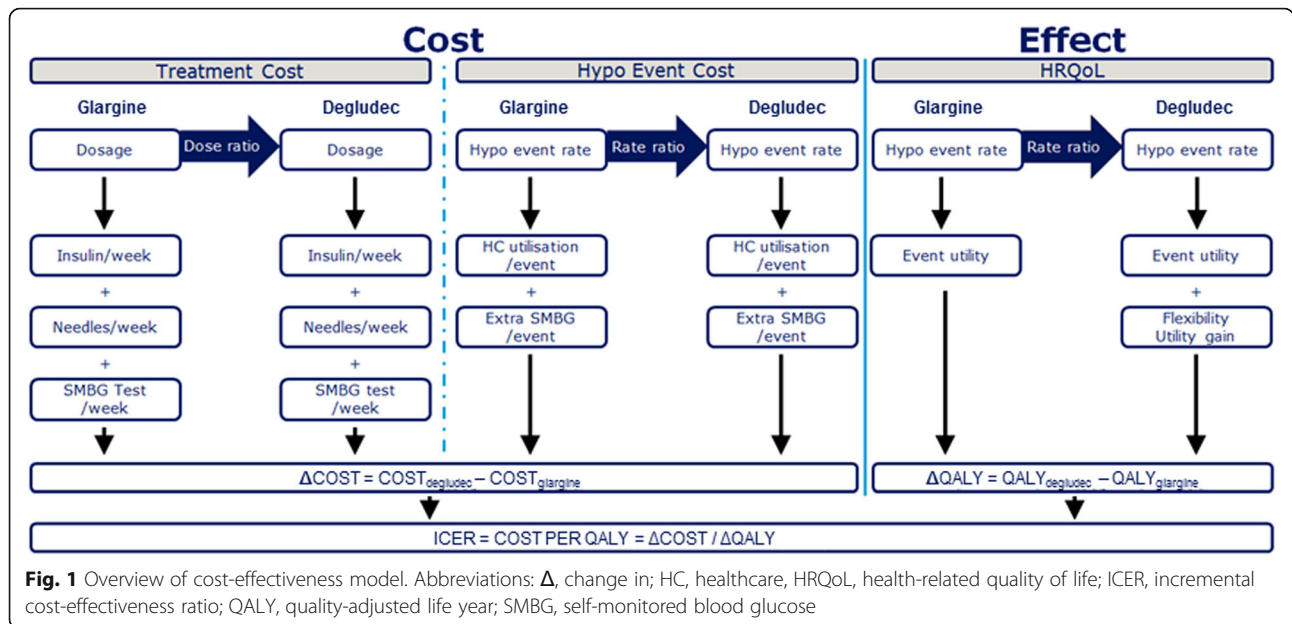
Cost

Effect

Treatment Cost

Glargine

Dosage

Dose ratio

Degludec

Dosage

Insulin/week

+

Needles/week

+

SMBG Test /week

Insulin/week

+

Needles/week

+

SMBG test /week

Hypo Event Cost

Glargine

Hypo event rate

Rate ratio

Degludec

Hypo event rate

HC utilisation /event

+

Extra SMBG /event

HC utilisation /event

+

Extra SMBG /event

HRQoL

Glargine

Hypo event rate

Rate ratio

Degludec

Hypo event rate

Event utility

Event utility

+

Flexibility Utility gain

$\Delta$COST = COST$_{degludec}$ – COST$_{glargine}$

$\Delta$QALY = QALY$_{degludec}$ – QALY$_{glargine}$

ICER = COST PER QALY = $\Delta$COST / $\Delta$QALY

Fig. 1 Overview of cost-effectiveness model. Abbreviations: $\Delta$, change in; HC, healthcare, HRQoL, health-related quality of life; ICER, incremental cost-effectiveness ratio; QALY, quality-adjusted life year; SMBG, self-monitored blood glucose